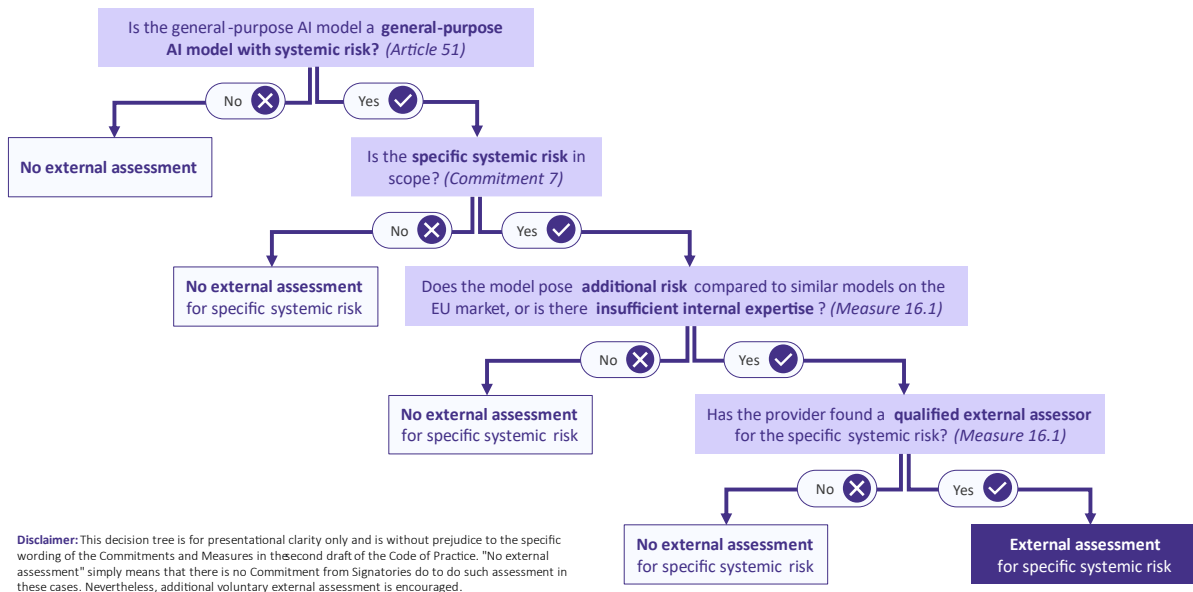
Is the general-purpose AI model a **general-purpose AI model with systemic risk?** *(Article 51)*

No

Yes

**No external assessment**

Is the **specific systemic risk** in scope? *(Commitment 7)*

No

Yes

**No external assessment** for specific systemic risk

Does the model pose **additional risk** compared to similar models on the EU market, or is there **insufficient internal expertise** ? *(Measure 16.1)*

No

Yes

**No external assessment** for specific systemic risk

Has the provider found a **qualified external assessor** for the specific systemic risk? *(Measure 16.1)*

No

Yes

**No external assessment** for specific systemic risk

**External assessment** for specific systemic risk

**Disclaimer:** This decision tree is for presentational clarity only and is without prejudice to the specific wording of the Commitments and Measures in the second draft of the Code of Practice. "No external assessment" simply means that there is no Commitment from Signatories do to do such assessment in these cases. Nevertheless, additional voluntary external assessment is encouraged.